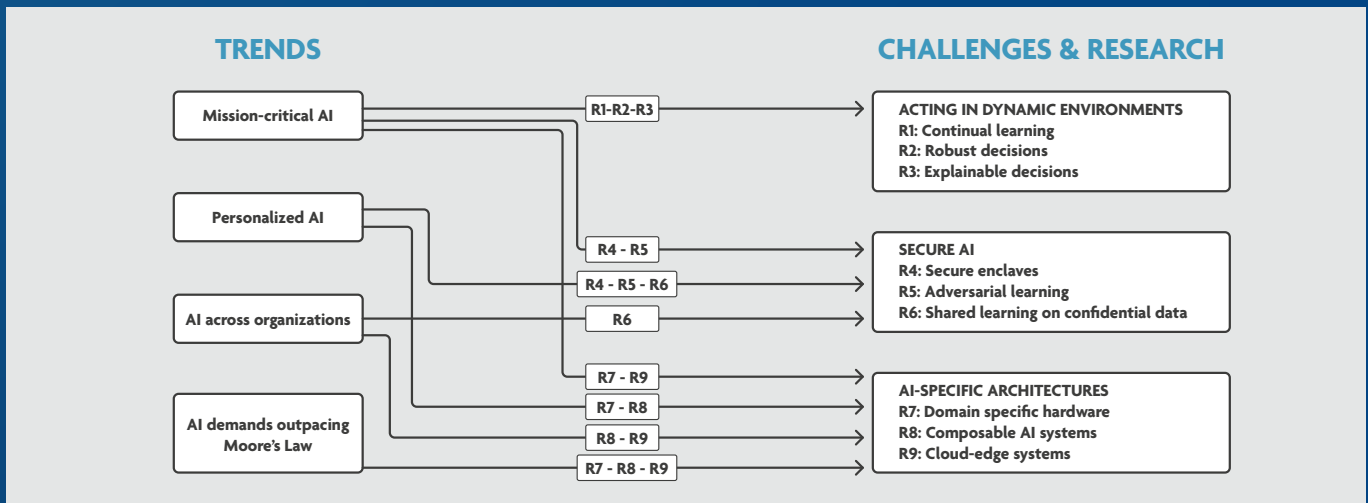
TRENDS

CHALLENGES & RESEARCH

Mission-critical AI

Personalized AI

AI across organizations

AI demands outpacing Moore's Law

R1-R2-R3

R4 - R5

R4 - R5 - R6

R6

R7 - R9

R7 - R8

R8 - R9

R7 - R8 - R9

ACTING IN DYNAMIC ENVIRONMENTS
R1: Continual learning
R2: Robust decisions
R3: Explainable decisions

SECURE AI
R4: Secure enclaves
R5: Adversarial learning
R6: Shared learning on confidential data

AI-SPECIFIC ARCHITECTURES
R7: Domain specific hardware
R8: Composable AI systems
R9: Cloud-edge systems